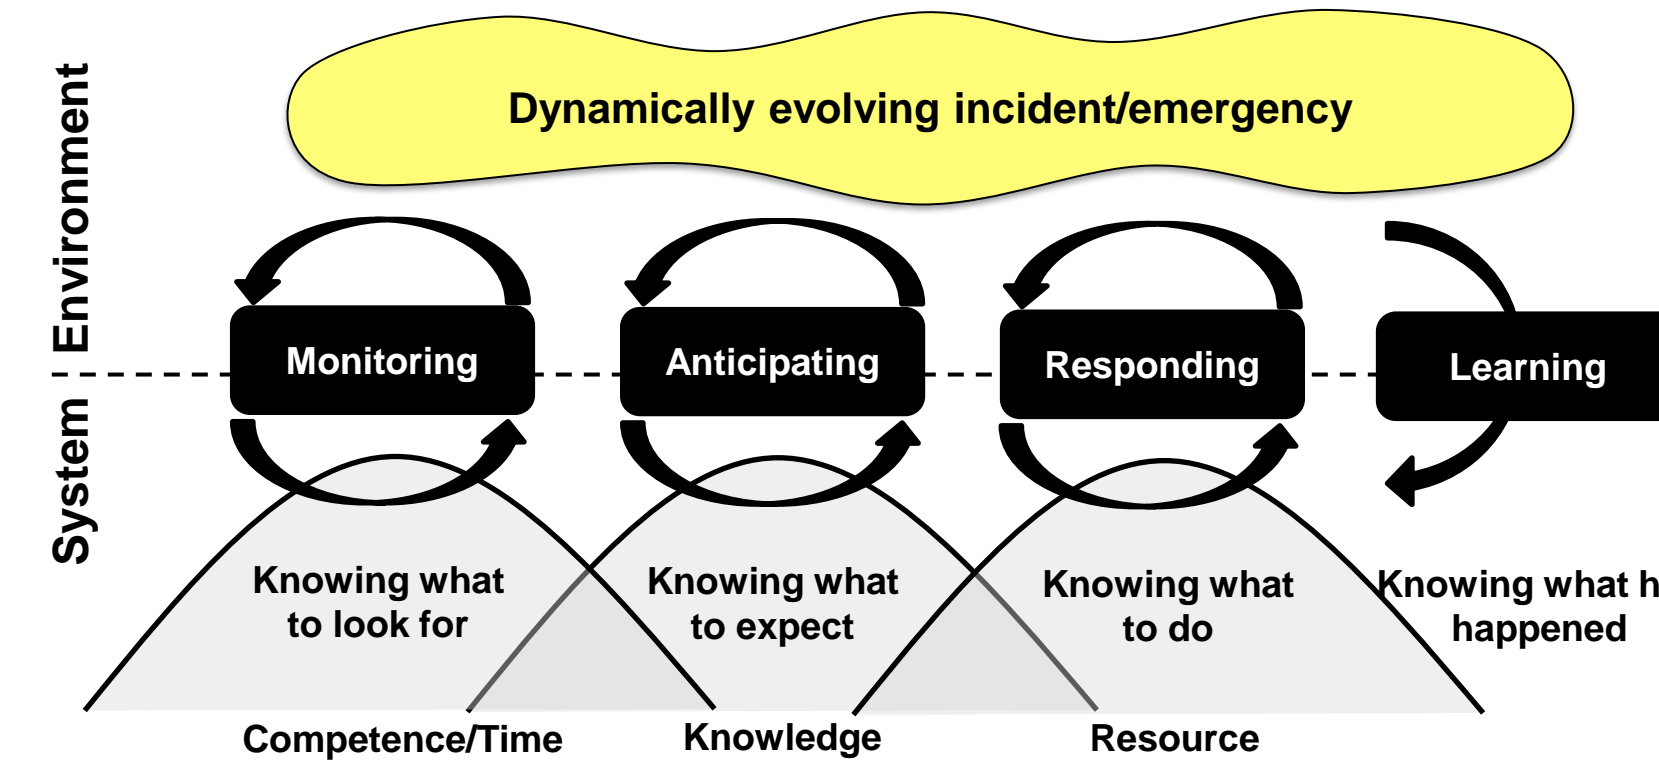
Environment

System

Dynamically evolving incident/emergency

Monitoring

Anticipating

Responding

Learning

Knowing what to look for

Knowing what to expect

Knowing what to do

Knowing what h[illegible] happened

Competence/Time

Knowledge

Resource